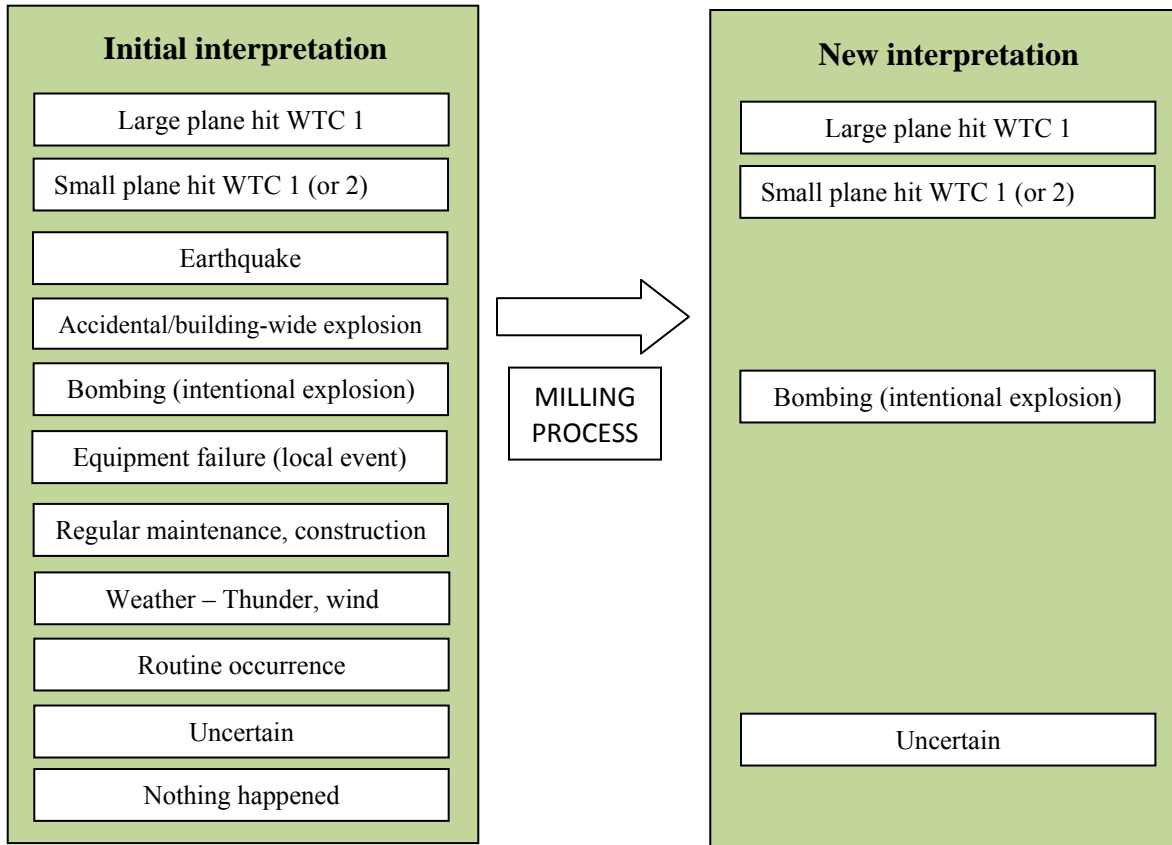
Initial interpretation

Large plane hit WTC 1

Small plane hit WTC 1 (or 2)

Earthquake

Accidental/building-wide explosion

Bombing (intentional explosion)

Equipment failure (local event)

Regular maintenance, construction

Weather – Thunder, wind

Routine occurrence

Uncertain

Nothing happened

MILLING PROCESS

New interpretation

Large plane hit WTC 1

Small plane hit WTC 1 (or 2)

Bombing (intentional explosion)

Uncertain